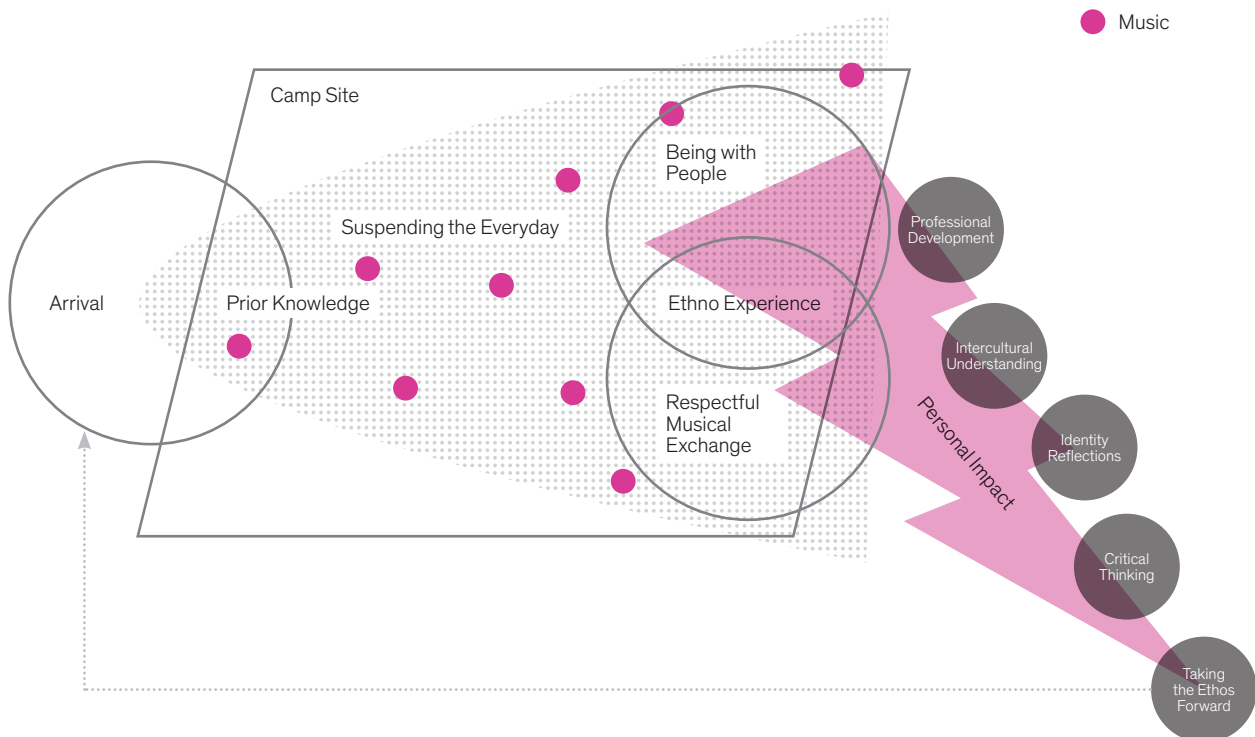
Music

Camp Site

Being with People

Suspending the Everyday

Arrival

Prior Knowledge

Ethno Experience

Respectful Musical Exchange

Professional Development

Intercultural Understanding

Personal Impact

Identity Reflections

Critical Thinking

Taking the Ethos Forward